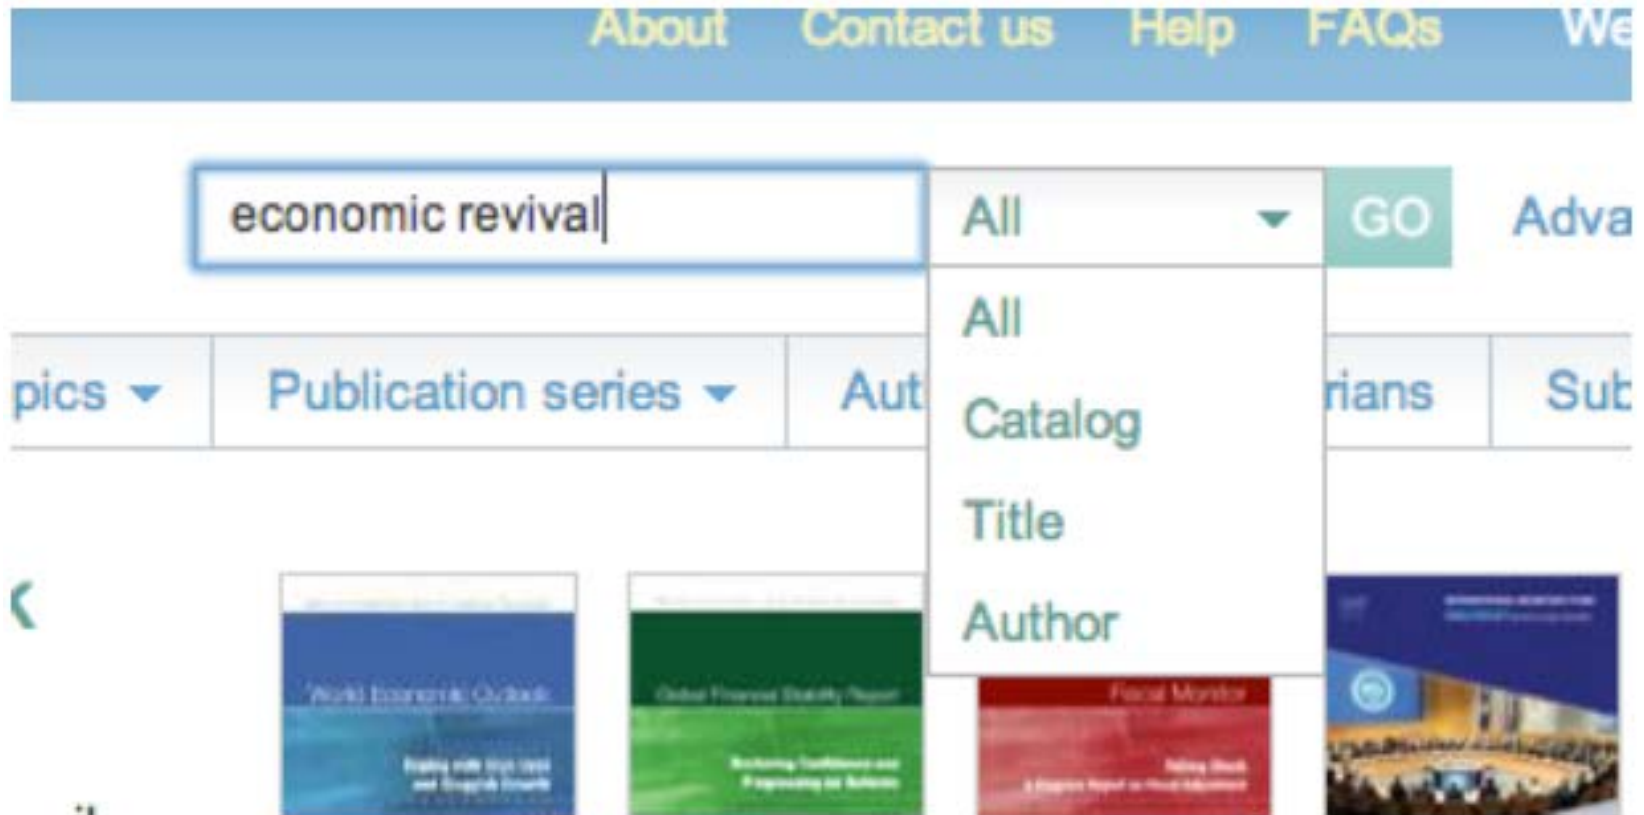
About Contact us Help FAQs We

economic revival

All

GO

Adva

All

Catalog

Title

Author

pics

Publication series

Aut

rians

Sub

World Economic Outlook

Global Financial Stability Report

Fiscal Monitor

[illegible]